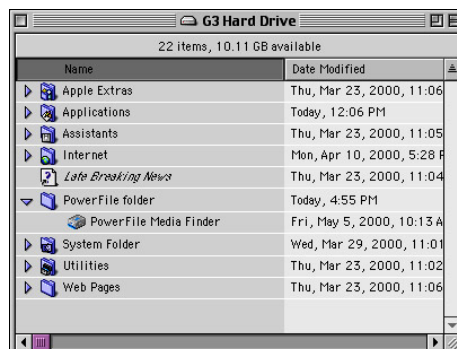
G3 Hard Drive

22 items, 10.11 GB available

| Name | Date Modified |
|---|---|
| Apple Extras | Thu, Mar 23, 2000, 11:06 |
| Applications | Today, 12:06 PM |
| Assistants | Thu, Mar 23, 2000, 11:05 |
| Internet | Mon, Apr 10, 2000, 5:28 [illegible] |
| *Late Breaking News* | Thu, Mar 23, 2000, 11:04 |
| PowerFile folder | Today, 4:55 PM |
| PowerFile Media Finder | Fri, May 5, 2000, 10:13 A |
| System Folder | Wed, Mar 29, 2000, 11:01 |
| Utilities | Thu, Mar 23, 2000, 11:02 |
| Web Pages | Thu, Mar 23, 2000, 11:06 |